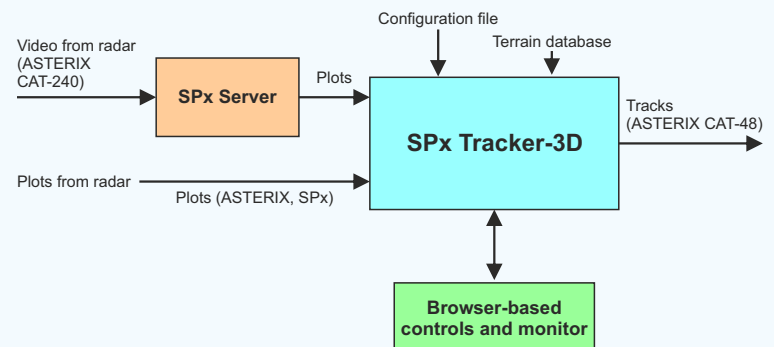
Configuration file

Terrain database

Video from radar
(ASTERIX
CAT-240)

SPx Server

Plots

SPx Tracker-3D

Tracks
(ASTERIX CAT-48)

Plots from radar

Plots (ASTERIX, SPx)

Browser-based
controls and monitor